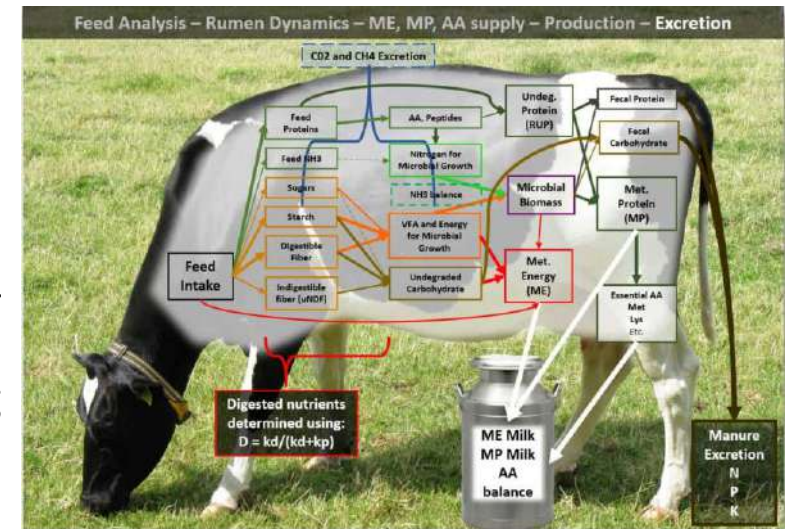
Feed Analysis – Rumen Dynamics – ME, MP, AA supply – Production – Excretion

CO2 and CH4 Excretion

Feed Proteins

AA, Peptides

Undeg. Protein (RUP)

Fecal Protein

Feed NH3

Nitrogen for Microbial Growth

Fecal Carbohydrate

NH3 balance

Sugars

Microbial Biomass

Met. Protein (MP)

Starch

VFA and Energy for Microbial Growth

Feed Intake

Digestible Fiber

Met. Energy (ME)

Indigestible fiber (uNDF)

Undegraded Carbohydrate

Essential AA
Met
Lys
Etc.

Digested nutrients determined using:
$D = kd/(kd+kp)$

ME Milk
MP Milk
AA balance

Manure Excretion
N
P
K